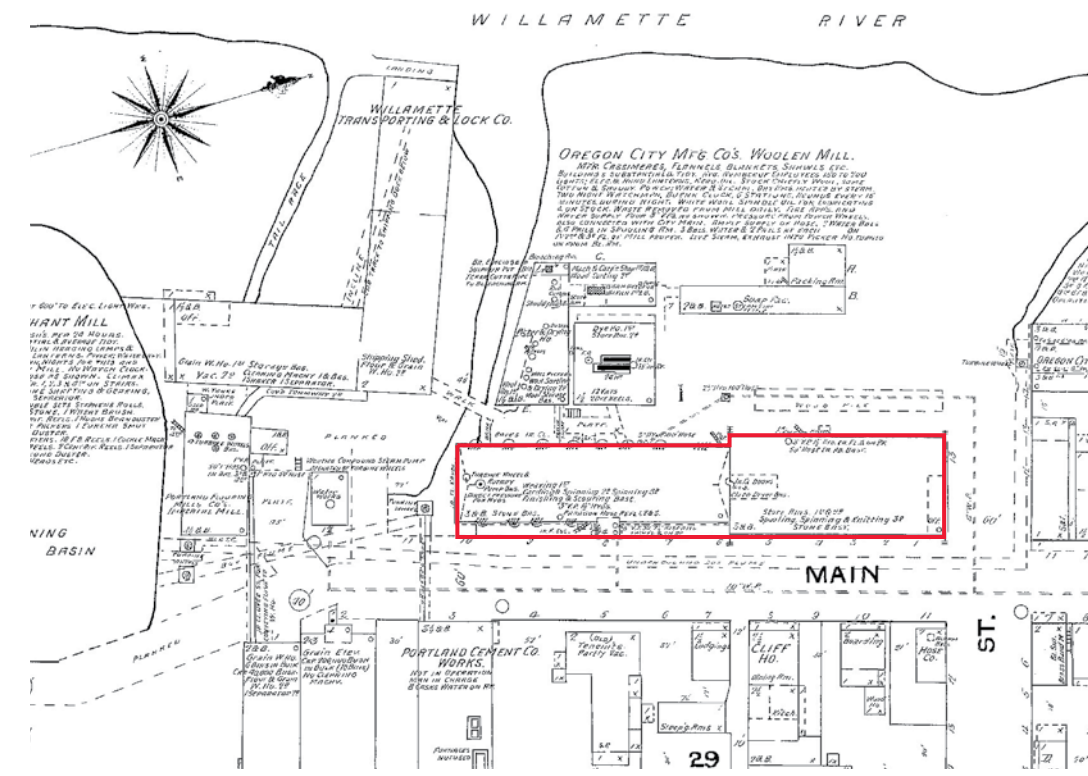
WILLAMETTE RIVER

WILLAMETTE TRANSPORTING & LOCK CO.

TAIL RACE

OREGON CITY MFG CO'S. WOOLEN MILL.

MFR. CASSIMERES, FLANNELS, BLANKETS, SHAWLS ETC.

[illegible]

HANT MILL

Grain W.Ho. 1st Story Bins.

Shipping Shed.

PLANKED

PORTLAND FLOURING MILLS CO'S. IMPERIAL MILL.

Soap Fac.

Packing Rm.

Dye Ho.

Finishing Rm.

Carding & Spinning 2d. Spinning 3d. Finishing & Scouring Bast.

Stone Bas.

Story Rms. 1st & 2d. Spooling, Spinning & Knitting 3d. Stone Bast.

12 Kets

NING BASIN

MAIN

ST.

PORTLAND CEMENT CO. WORKS.

NOT IN OPERATION

Grain Elev.

CLIFF HO.

Tenants Party Vac.

Lodgings

Sleeping Rms.

Dining Rm.

Hose Co.

OREGON CITY

29

10

1 2 3 4 5 6 7 8 9 10 11